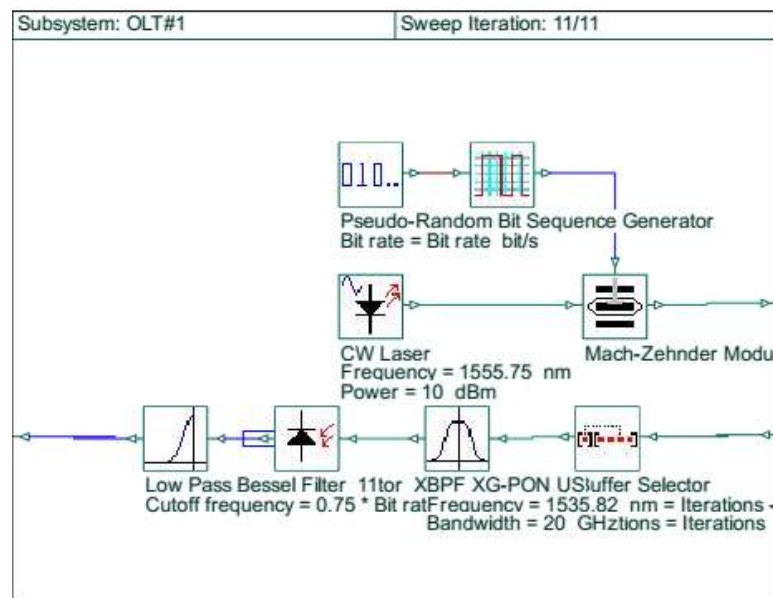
Subsystem: OLT#1 | Sweep Iteration: 11/11

010..

Pseudo-Random Bit Sequence Generator
Bit rate = Bit rate bit/s

CW Laser
Frequency = 1555.75 nm
Power = 10 dBm

Mach-Zehnder Modu

Low Pass Bessel Filter 11tor XBPF XG-PON USluffer Selector
Cutoff frequency = 0.75 * Bit ratFrequency = 1535.82 nm = Iterations -
Bandwidth = 20 GHztions = Iterations